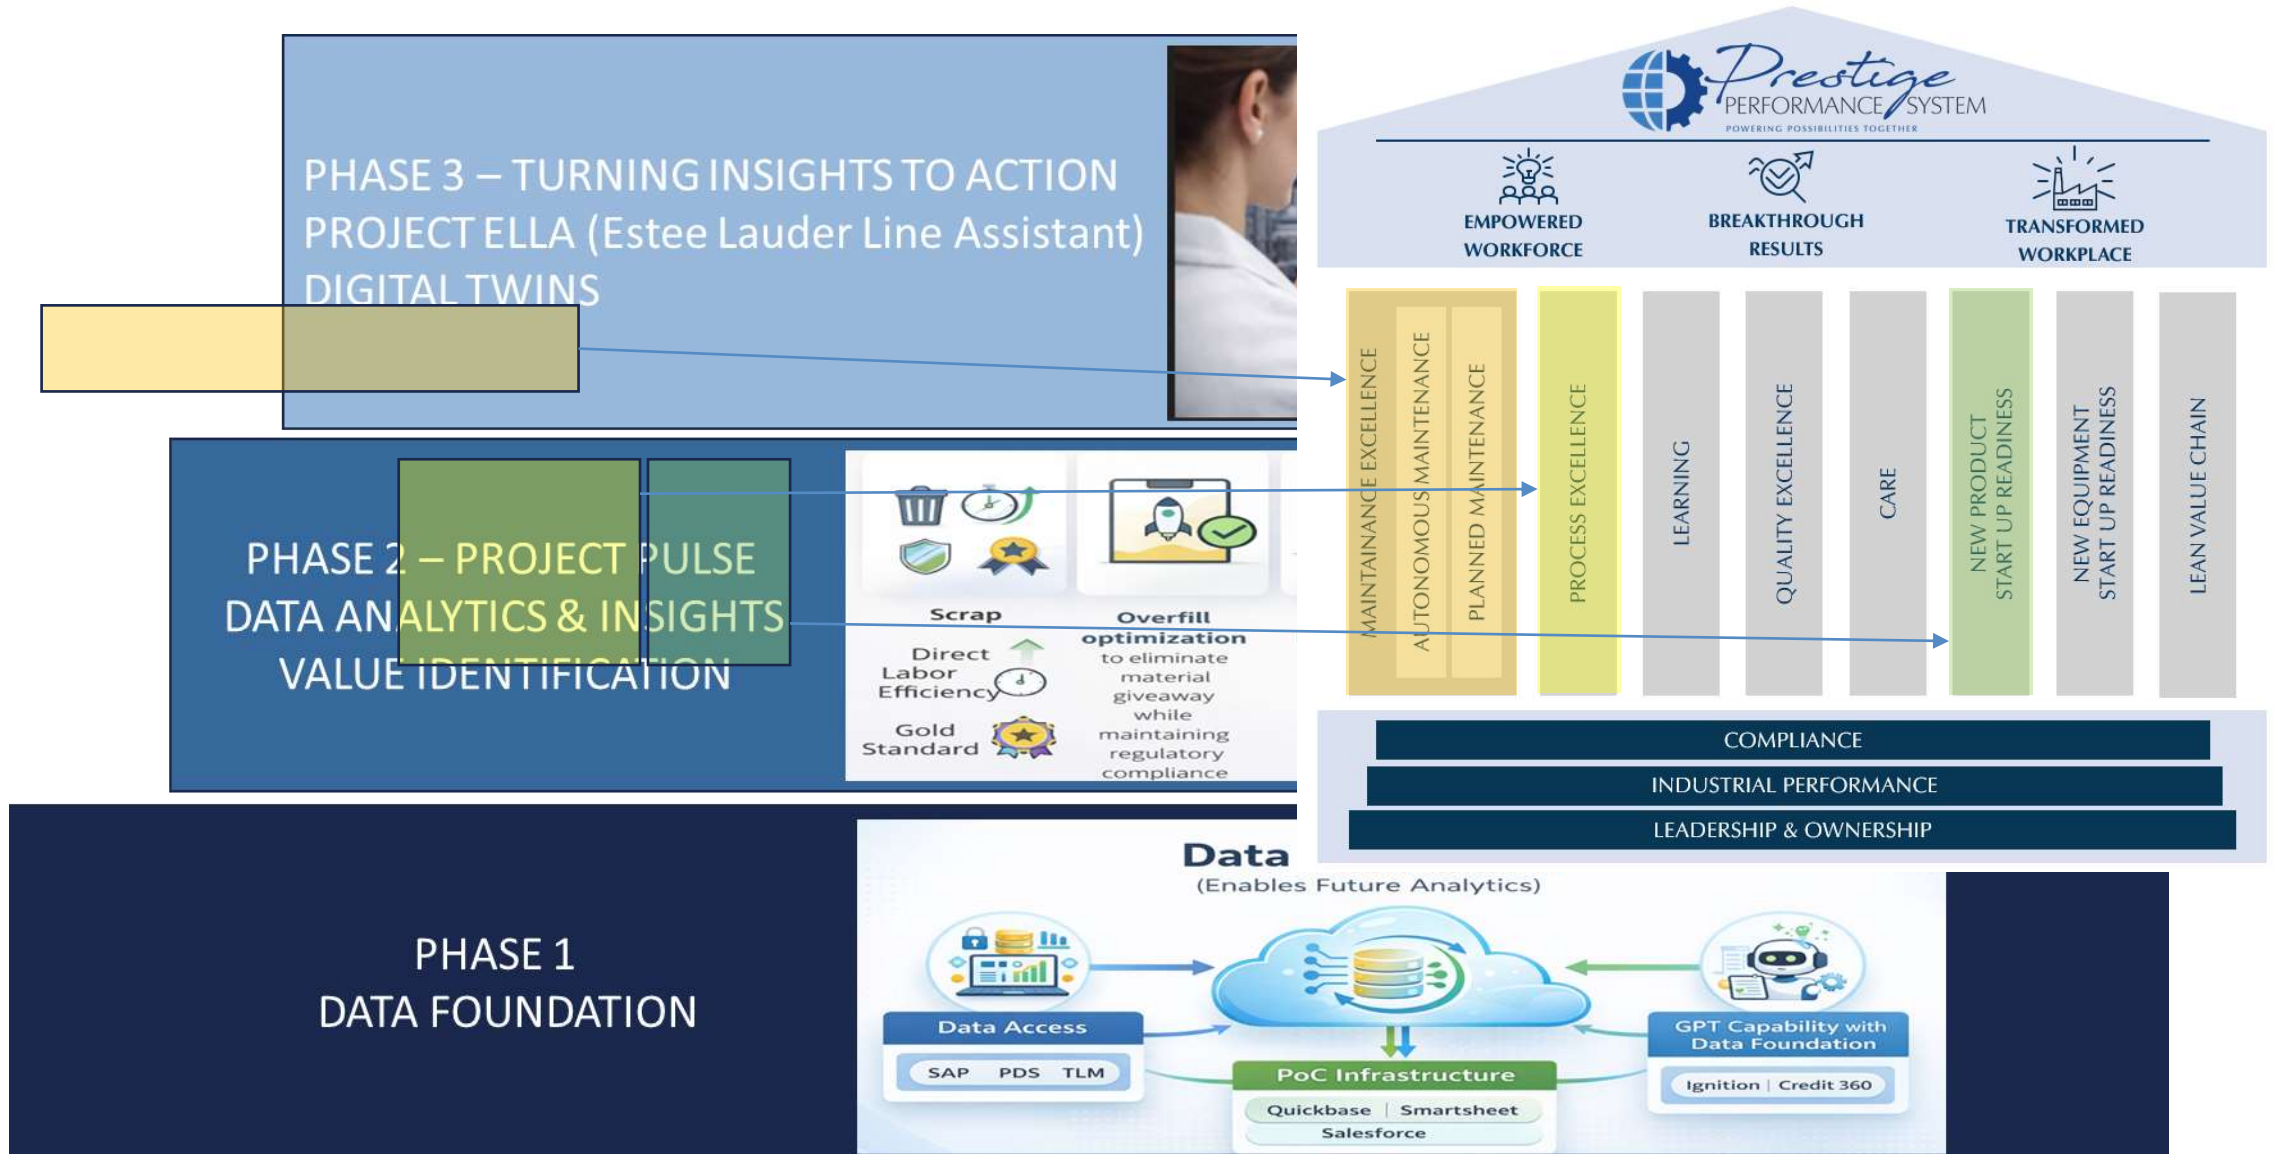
PHASE 3 – TURNING INSIGHTS TO ACTION
PROJECT ELLA (Estee Lauder Line Assistant)
DIGITAL TWINS

PHASE 2 – PROJECT PULSE
DATA ANALYTICS & INSIGHTS
VALUE IDENTIFICATION

Scrap
Direct Labor Efficiency
Gold Standard

Overfill optimization to eliminate material giveaway while maintaining regulatory compliance

PHASE 1
DATA FOUNDATION

Data
(Enables Future Analytics)

Data Access
SAP PDS TLM

PoC Infrastructure
Quickbase | Smartsheet
Salesforce

GPT Capability with Data Foundation
Ignition | Credit 360

Prestige
PERFORMANCE SYSTEM
POWERING POSSIBILITIES TOGETHER

EMPOWERED WORKFORCE
BREAKTHROUGH RESULTS
TRANSFORMED WORKPLACE

MAINTAINANCE EXCELLENCE
AUTONOMOUS MAINTENANCE
PLANNED MAINTENANCE
PROCESS EXCELLENCE
LEARNING
QUALITY EXCELLENCE
CARE
NEW PRODUCT START UP READINESS
NEW EQUIPMENT START UP READINESS
LEAN VALUE CHAIN

COMPLIANCE
INDUSTRIAL PERFORMANCE
LEADERSHIP & OWNERSHIP